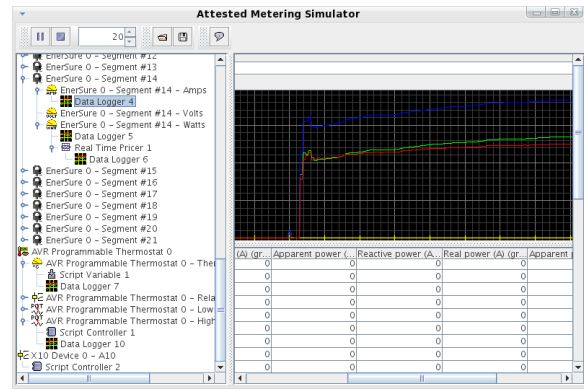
Attested Metering Simulator

20

EnerSure 0 – Segment #12
EnerSure 0 – Segment #13
EnerSure 0 – Segment #14
EnerSure 0 – Segment #14 – Amps
Data Logger 4
EnerSure 0 – Segment #14 – Volts
EnerSure 0 – Segment #14 – Watts
Data Logger 5
Real Time Pricer 1
Data Logger 6
EnerSure 0 – Segment #15
EnerSure 0 – Segment #16
EnerSure 0 – Segment #17
EnerSure 0 – Segment #18
EnerSure 0 – Segment #19
EnerSure 0 – Segment #20
EnerSure 0 – Segment #21
AVR Programmable Thermostat 0
AVR Programmable Thermostat 0 – Ther
Script Variable 1
Data Logger 7
AVR Programmable Thermostat 0 – Rela
AVR Programmable Thermostat 0 – Low
AVR Programmable Thermostat 0 – High
Script Controller 1
Data Logger 10
X10 Device 0 – A10
Script Controller 2

| (A) (gr... | Apparent power (... | Reactive power (A... | Real power (A) (gr... | Apparent |
|---|---|---|---|---|
| 0 | 0 | 0 | 0 | |
| 0 | 0 | 0 | 0 | |
| 0 | 0 | 0 | 0 | |
| 0 | 0 | 0 | 0 | |
| 0 | 0 | 0 | 0 | |
| 0 | 0 | 0 | 0 | |
| 0 | 0 | 0 | 0 | |
| 0 | 0 | 0 | 0 | |
| 0 | 0 | 0 | 0 | |
| 0 | 0 | 0 | 0 | |